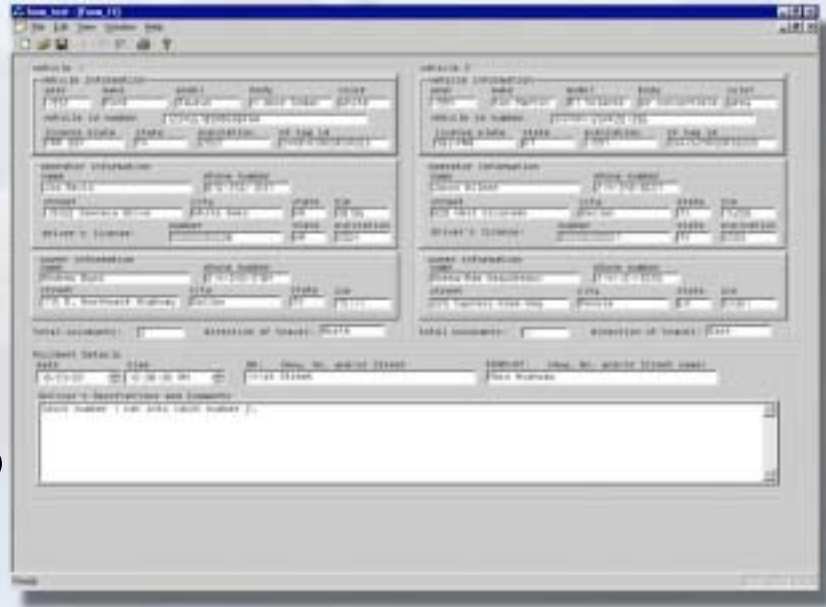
File Edit View Window Help

Vehicle 1
Vehicle Information
Year Make Model Body Color
Ford Taurus White
Vehicle ID Number
License State State Expiration
Operator Information
Name Phone Number
Street City State Zip
Driver's License Number State Expiration
Owner Information
Name Phone Number
Street City State Zip
Total occupants: Direction of travel:

Vehicle 2
Vehicle Information
Year Make Model Body Color
Vehicle ID Number
License State State Expiration
Operator Information
Name Phone Number
Street City State Zip
Driver's License Number State Expiration
Owner Information
Name Phone Number
Street City State Zip
Total occupants: Direction of travel: East

Accident Details
Date Time On: Street
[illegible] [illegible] First Street Main Highway
Officer's Description and Comments
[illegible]

Ready